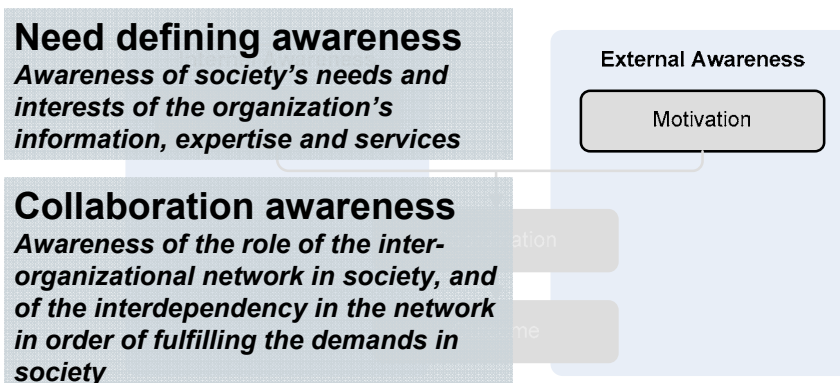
Need defining awareness
*Awareness of society's needs and interests of the organization's information, expertise and services*

Collaboration awareness
*Awareness of the role of the inter-organizational network in society, and of the interdependency in the network in order of fulfilling the demands in society*

External Awareness

Motivation